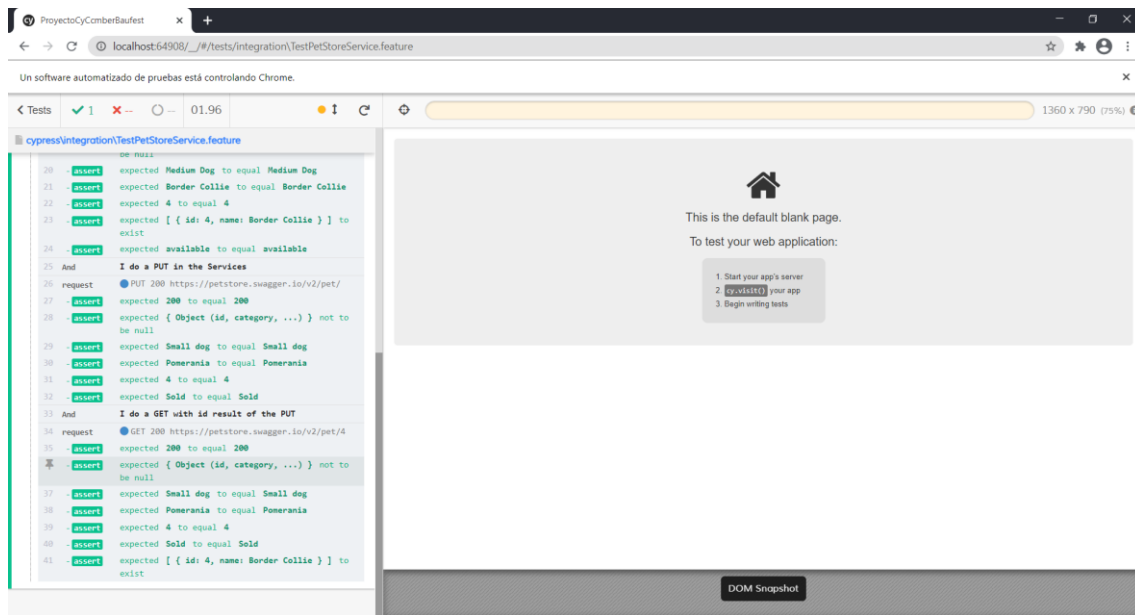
ProyectoCyComberBaufest ×

localhost:64908/__/#/tests/integration/TestPetStoreService.feature

Un software automatizado de pruebas está controlando Chrome.

< Tests ✓ 1 ✗ -- ○ -- 01.96

cypress\integration\TestPetStoreService.feature

be null
20 -assert expected Medium Dog to equal Medium Dog
21 -assert expected Border Collie to equal Border Collie
22 -assert expected 4 to equal 4
23 -assert expected [ { id: 4, name: Border Collie } ] to exist
24 -assert expected available to equal available
25 And I do a PUT in the Services
26 request PUT 200 https://petstore.swagger.io/v2/pet/
27 -assert expected 200 to equal 200
28 -assert expected { Object (id, category, ...) } not to be null
29 -assert expected Small dog to equal Small dog
30 -assert expected Pomerania to equal Pomerania
31 -assert expected 4 to equal 4
32 -assert expected Sold to equal Sold
33 And I do a GET with id result of the PUT
34 request GET 200 https://petstore.swagger.io/v2/pet/4
35 -assert expected 200 to equal 200
-assert expected { Object (id, category, ...) } not to be null
37 -assert expected Small dog to equal Small dog
38 -assert expected Pomerania to equal Pomerania
39 -assert expected 4 to equal 4
40 -assert expected Sold to equal Sold
41 -assert expected [ { id: 4, name: Border Collie } ] to exist

1360 x 790 (75%)

This is the default blank page.

To test your web application:

1. Start your app's server
2. cy.visit() your app
3. Begin writing tests

DOM Snapshot